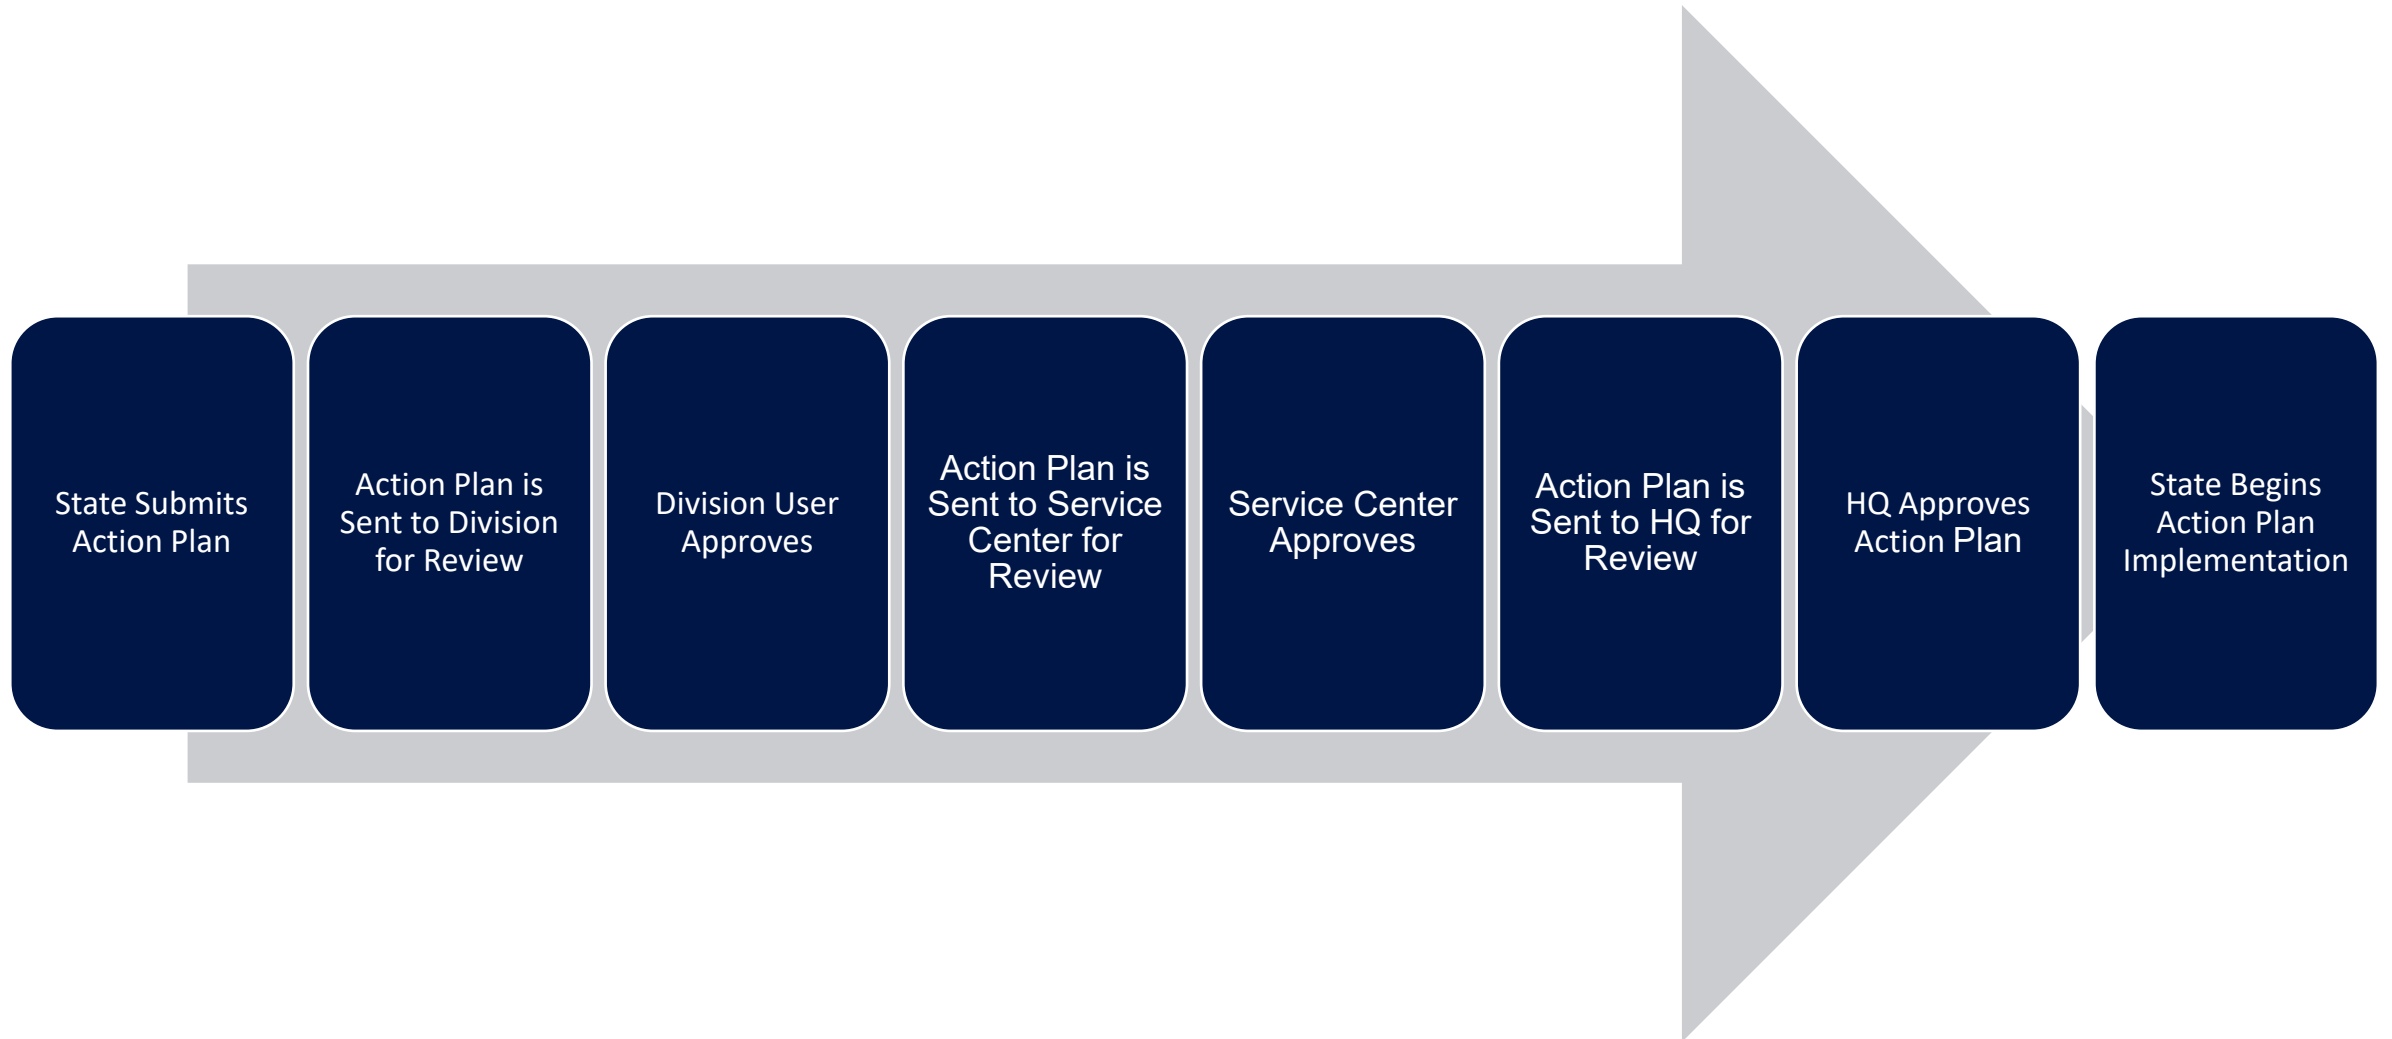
State Submits Action Plan

Action Plan is Sent to Division for Review

Division User Approves

Action Plan is Sent to Service Center for Review

Service Center Approves

Action Plan is Sent to HQ for Review

HQ Approves Action Plan

State Begins Action Plan Implementation